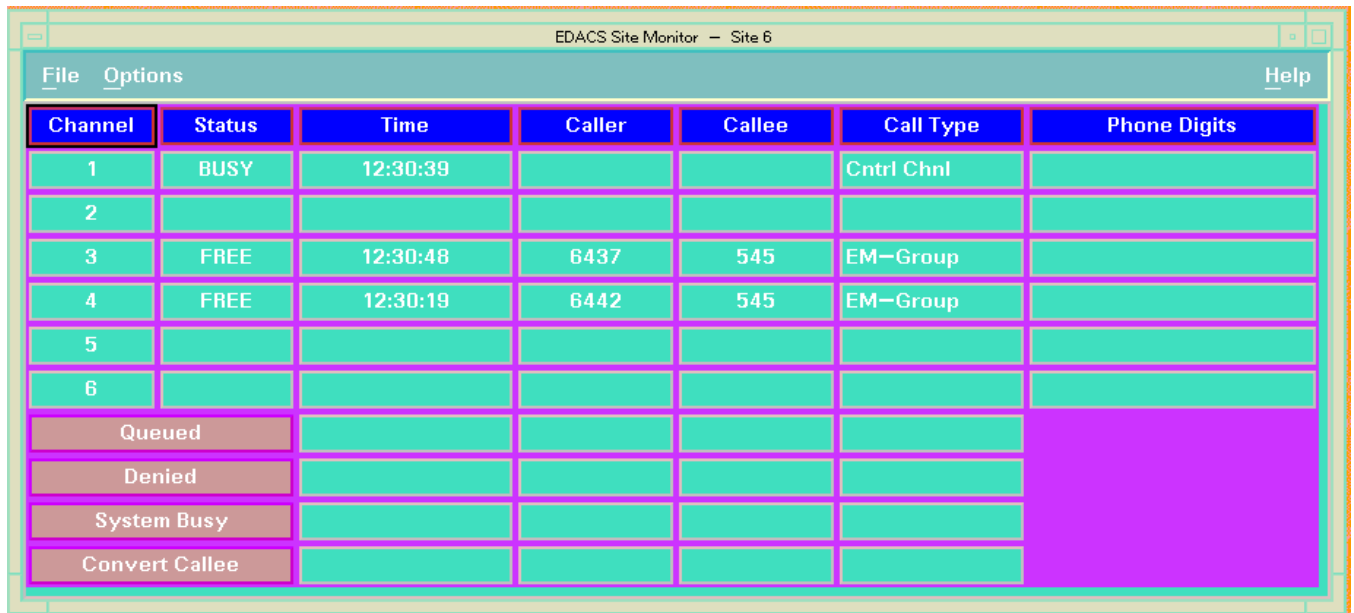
EDACS Site Monitor — Site 6

File Options Help

| Channel | Status | Time | Caller | Callee | Call Type | Phone Digits |
|---|---|---|---|---|---|---|
| 1 | BUSY | 12:30:39 | | | Cntrl Chnl | |
| 2 | | | | | | |
| 3 | FREE | 12:30:48 | 6437 | 545 | EM—Group | |
| 4 | FREE | 12:30:19 | 6442 | 545 | EM—Group | |
| 5 | | | | | | |
| 6 | | | | | | |
| Queued | | | | | | |
| Denied | | | | | | |
| System Busy | | | | | | |
| Convert Callee | | | | | | |